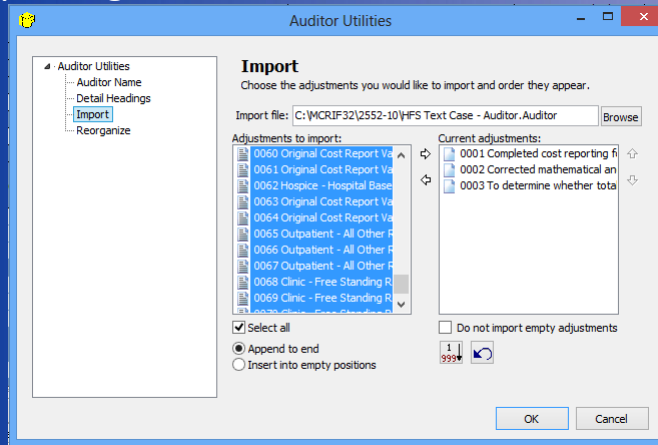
Auditor Utilities

Auditor Utilities
Auditor Name
Detail Headings
Import
Reorganize

Import
Choose the adjustments you would like to import and order they appear.

Import file: C:\MCRIF32\2552-10\HFS Text Case - Auditor.Auditor
Browse

Adjustments to import:
0060 Original Cost Report Va
0061 Original Cost Report Va
0062 Hospice - Hospital Base
0063 Original Cost Report Va
0064 Original Cost Report Va
0065 Outpatient - All Other R
0066 Outpatient - All Other R
0067 Outpatient - All Other R
0068 Clinic - Free Standing R
0069 Clinic - Free Standing R
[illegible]

Current adjustments:
0001 Completed cost reporting f
0002 Corrected mathematical an
0003 To determine whether tota

Select all
Do not import empty adjustments
Append to end
Insert into empty positions

1
999

OK
Cancel